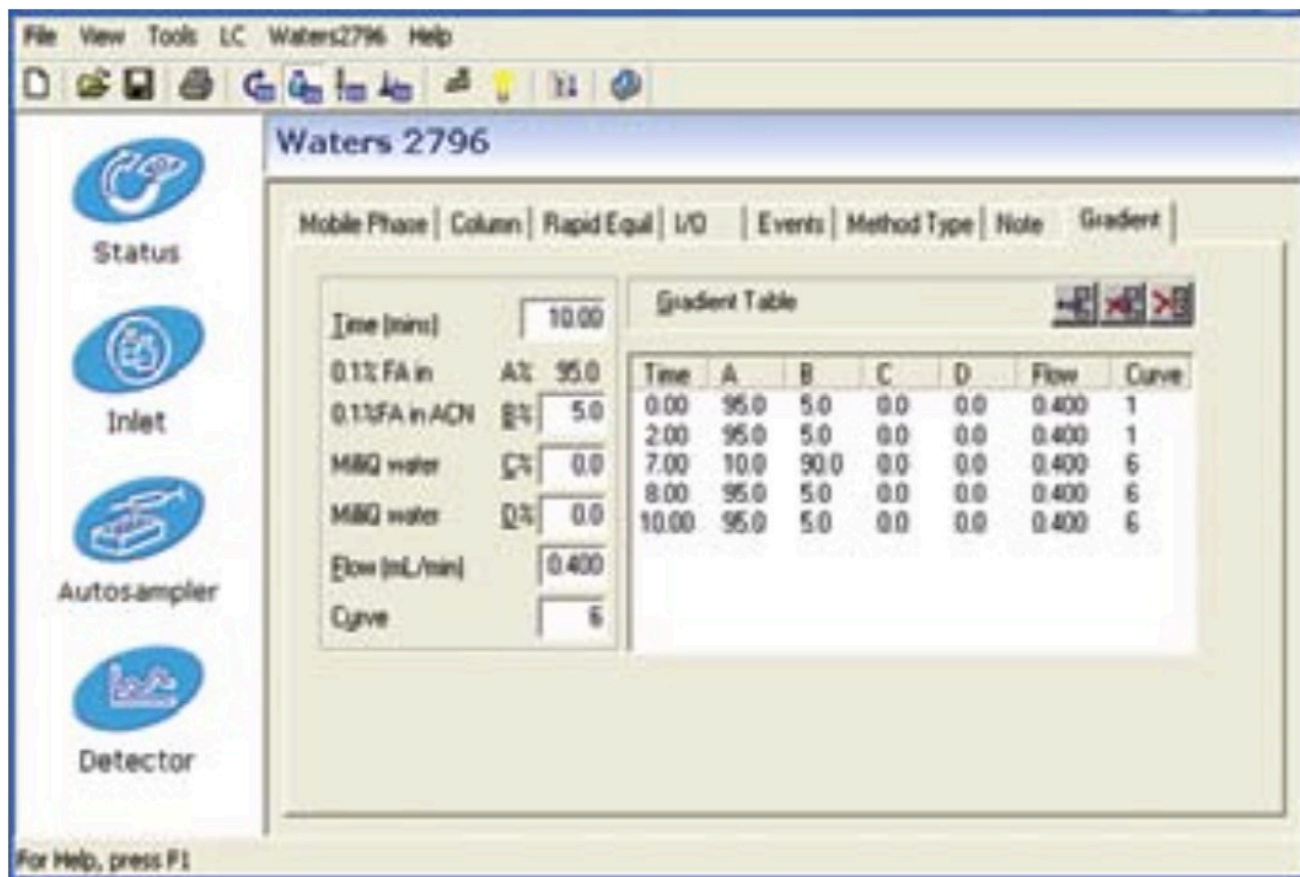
File View Tools LC Waters2796 Help

Waters 2796

Status

Inlet

Autosampler

Detector

Mobile Phase | Column | Rapid Equil | I/O | Events | Method Type | Note | Gradient

Time (mins) 10.00
0.1% FA in A% 95.0
0.1%FA in ACN B% 5.0
MilliQ water C% 0.0
MilliQ water D% 0.0
Flow (mL/min) 0.400
Curve 6

Gradient Table

| Time | A | B | C | D | Flow | Curve |
|---|---|---|---|---|---|---|
| 0.00 | 95.0 | 5.0 | 0.0 | 0.0 | 0.400 | 1 |
| 2.00 | 95.0 | 5.0 | 0.0 | 0.0 | 0.400 | 1 |
| 7.00 | 10.0 | 90.0 | 0.0 | 0.0 | 0.400 | 6 |
| 8.00 | 95.0 | 5.0 | 0.0 | 0.0 | 0.400 | 6 |
| 10.00 | 95.0 | 5.0 | 0.0 | 0.0 | 0.400 | 6 |

For Help, press F1